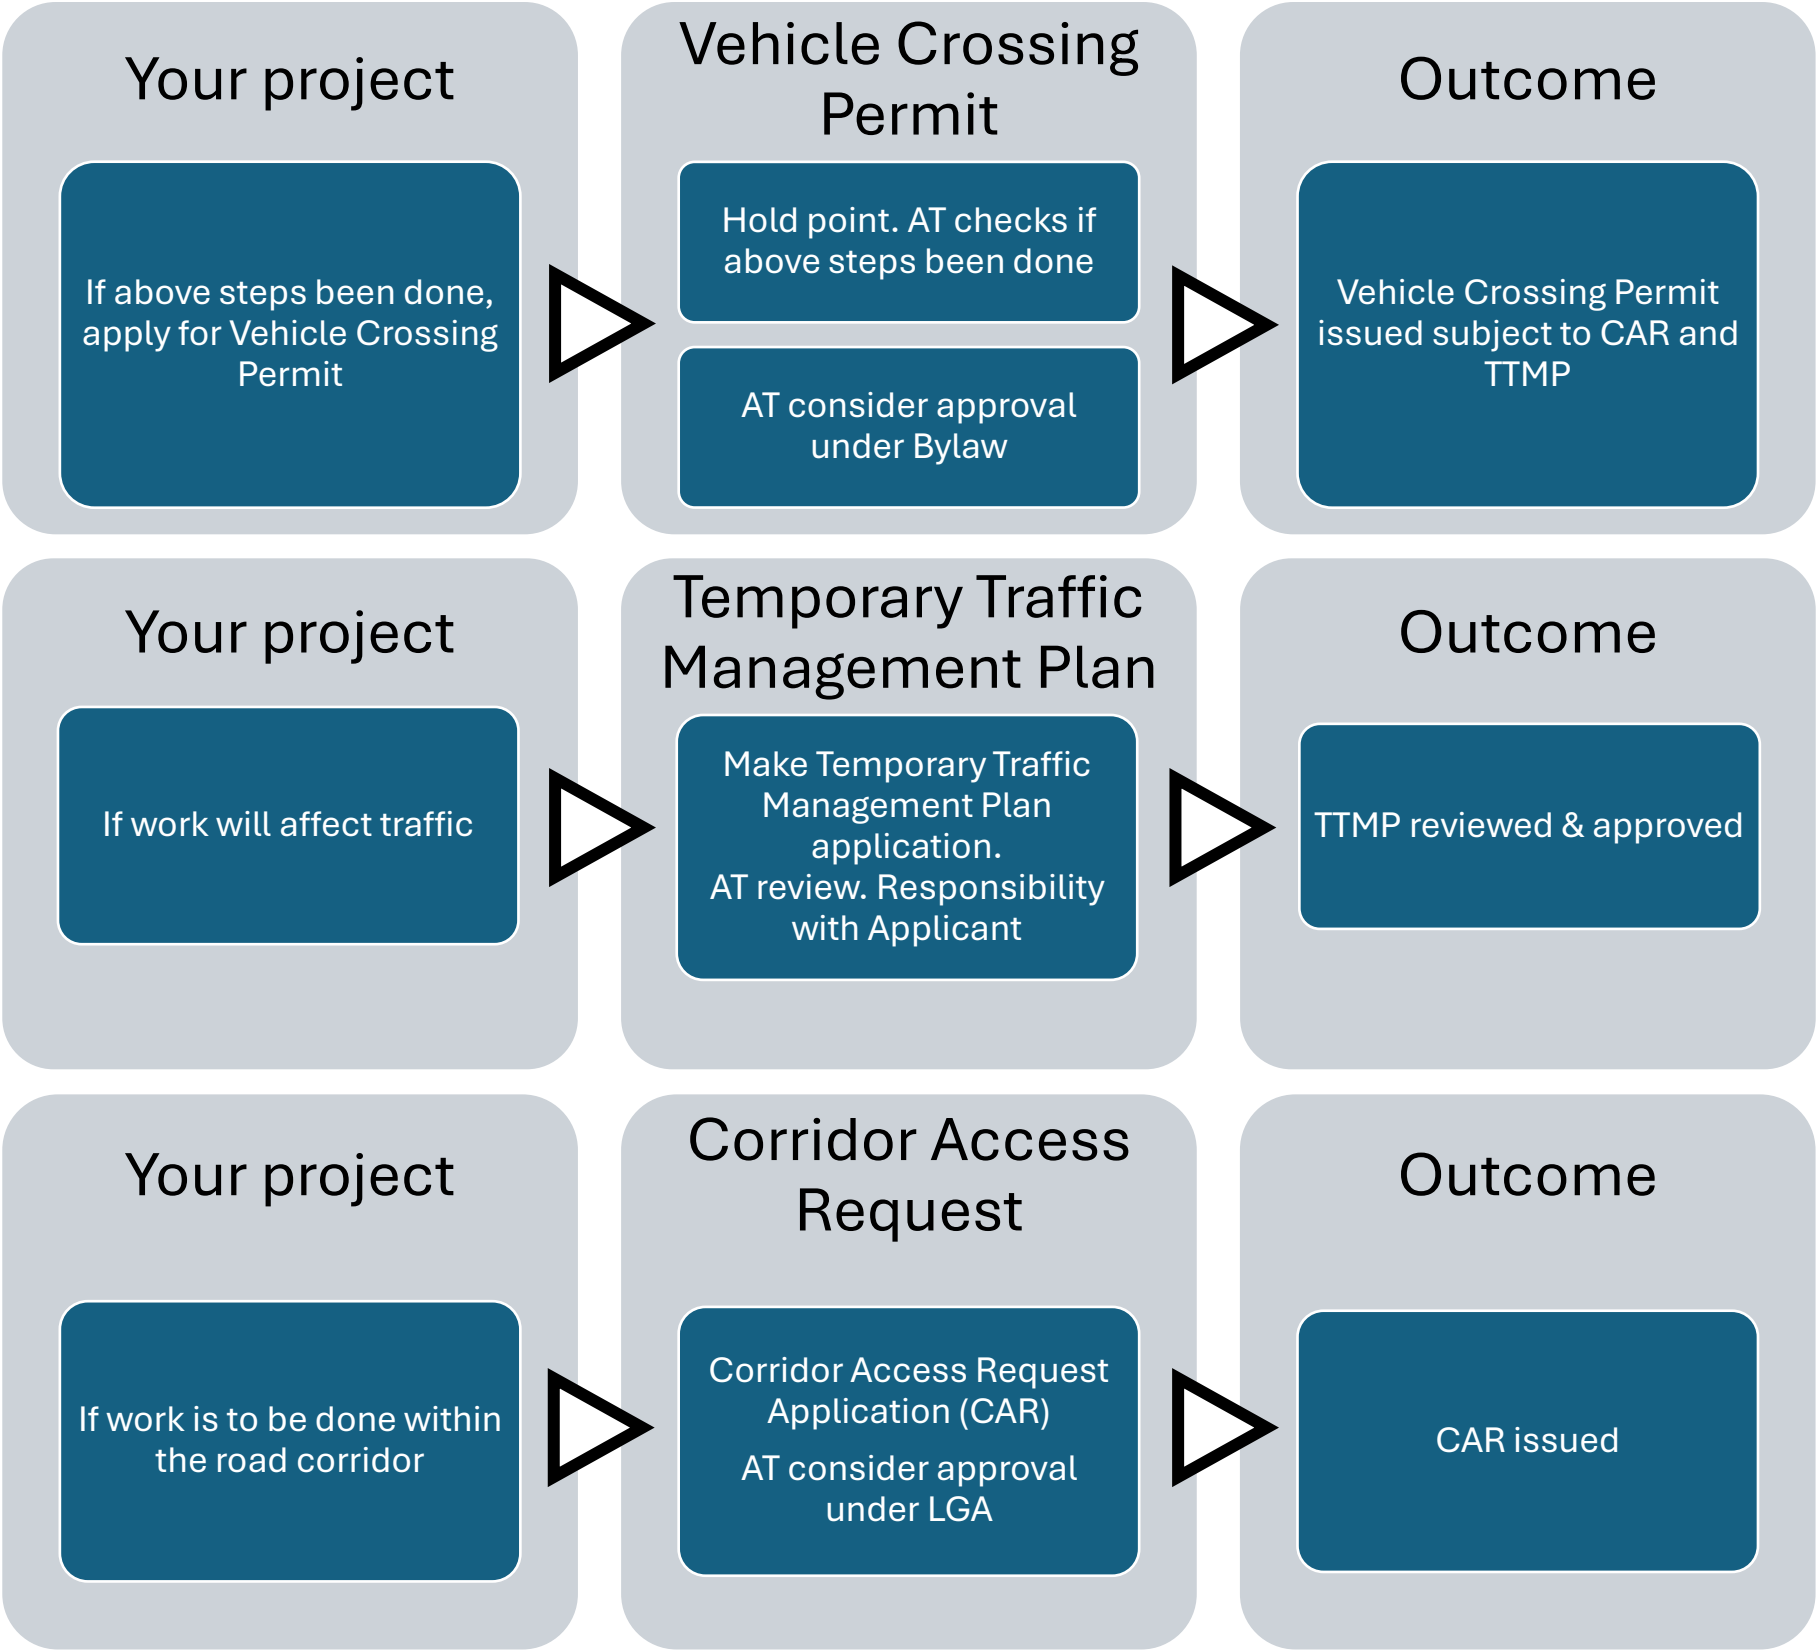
Your project

If above steps been done, apply for Vehicle Crossing Permit

Vehicle Crossing Permit

Hold point. AT checks if above steps been done

AT consider approval under Bylaw

Outcome

Vehicle Crossing Permit issued subject to CAR and TTMP

Your project

If work will affect traffic

Temporary Traffic Management Plan

Make Temporary Traffic Management Plan application.
AT review. Responsibility with Applicant

Outcome

TTMP reviewed & approved

Your project

If work is to be done within the road corridor

Corridor Access Request

Corridor Access Request Application (CAR)

AT consider approval under LGA

Outcome

CAR issued